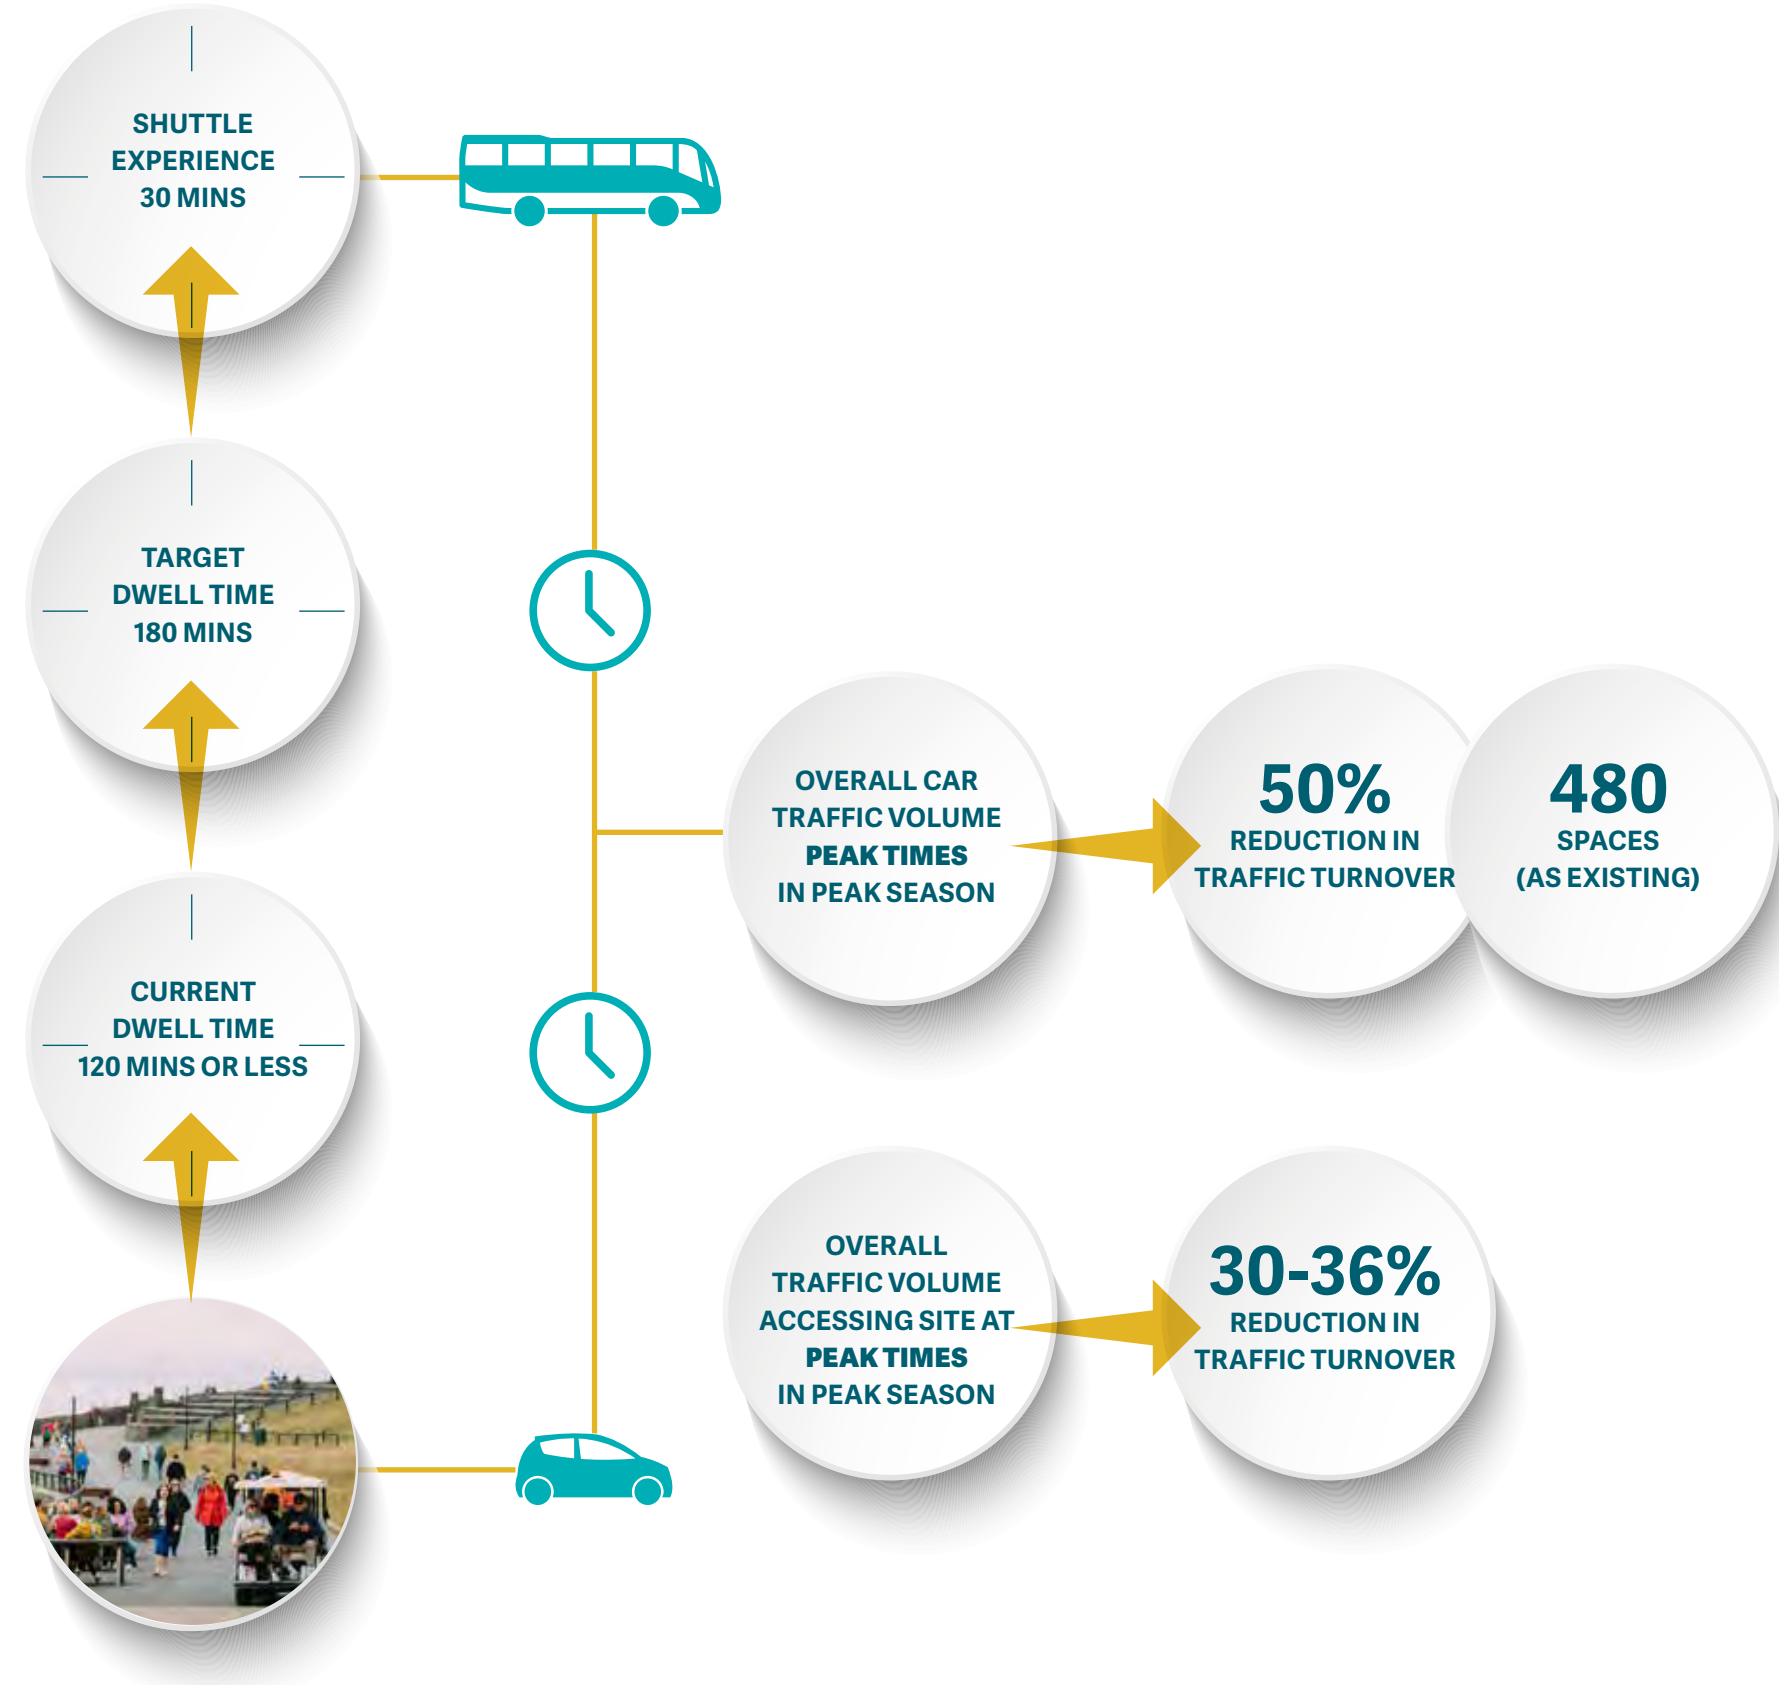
SHUTTLE EXPERIENCE 30 MINS

TARGET DWELL TIME 180 MINS

CURRENT DWELL TIME 120 MINS OR LESS

OVERALL CAR TRAFFIC VOLUME PEAK TIMES IN PEAK SEASON

50% REDUCTION IN TRAFFIC TURNOVER

480 SPACES (AS EXISTING)

OVERALL TRAFFIC VOLUME ACCESSING SITE AT PEAK TIMES IN PEAK SEASON

30-36% REDUCTION IN TRAFFIC TURNOVER